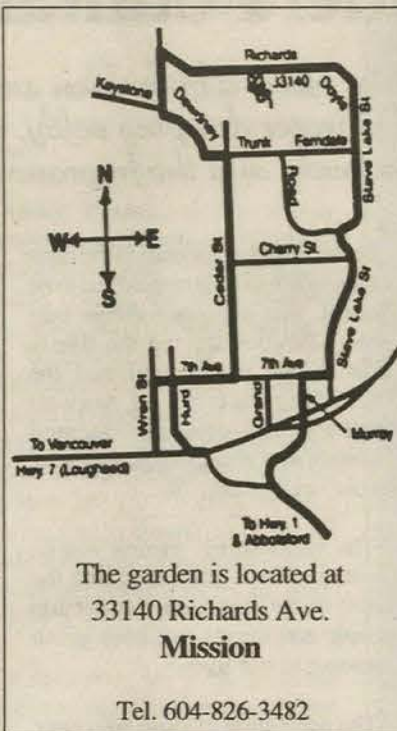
Richards
33140
Coyle
Keystone
Dewdney
Trunk
Ferndale
Stave Lake St
Pond
N
W
E
S
Cherry St.
Cedar St
Stave Lake St
7th Ave
7th Ave
Wren St
Hurd
Grand
Murray
To Vancouver
Hwy 7 (Lougheed)
To Hwy 1 & Abbotsford

The garden is located at 33140 Richards Ave.
Mission

Tel. 604-826-3482